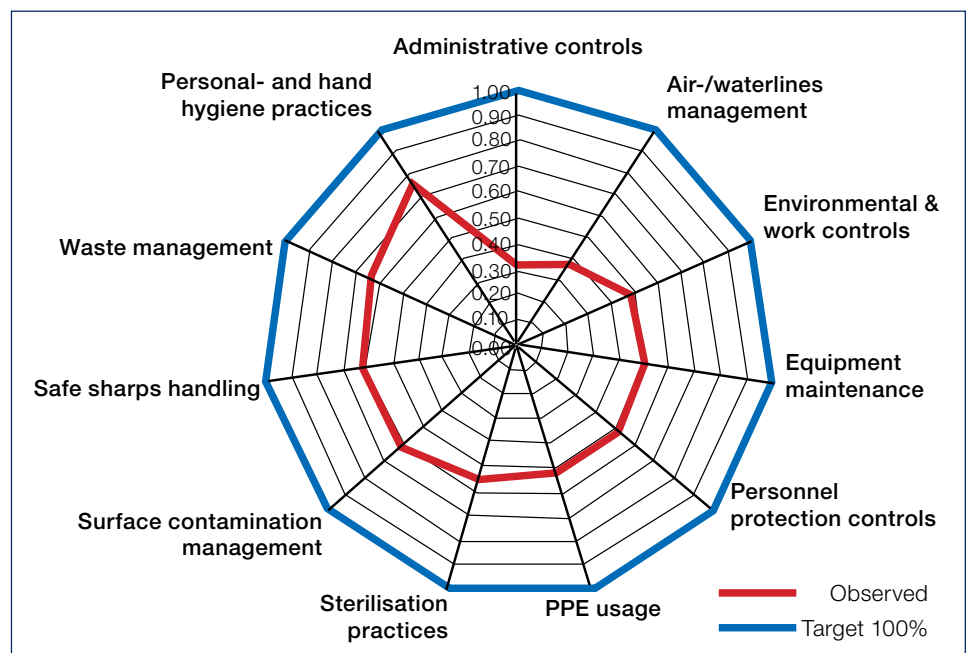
Administrative controls

Air-/waterlines management

Environmental & work controls

Equipment maintenance

Personnel protection controls

PPE usage

Sterilisation practices

Surface contamination management

Safe sharps handling

Waste management

Personal- and hand hygiene practices

1.00
0.90
0.80
0.70
0.60
0.50
0.40
0.30
0.20
0.10
0.00

Observed
Target 100%